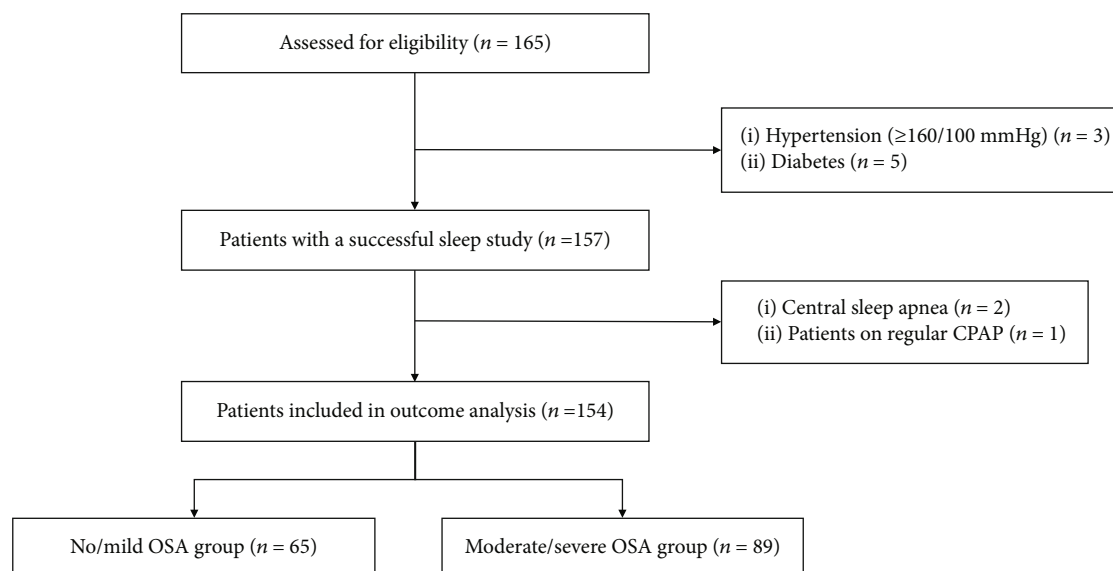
Assessed for eligibility ($n$ = 165)

(i) Hypertension (≥160/100 mmHg) ($n$ = 3)
(ii) Diabetes ($n$ = 5)

Patients with a successful sleep study ($n$ =157)

(i) Central sleep apnea ($n$ = 2)
(ii) Patients on regular CPAP ($n$ = 1)

Patients included in outcome analysis ($n$ =154)

No/mild OSA group ($n$ = 65)

Moderate/severe OSA group ($n$ = 89)